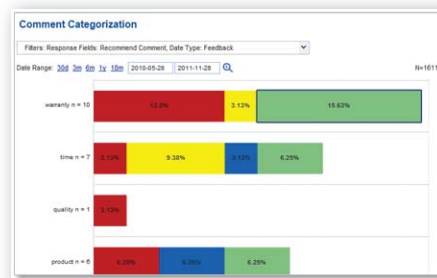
Comment Categorization

Filters: Response Fields: Recommend Comment, Date Type: Feedback

Date Range: 30d 3m 6m 1y 18m 2010-05-28 2011-11-28

N=1611

warranty n = 10
12.5%
3.13%
15.63%

time n = 7
3.13%
9.38%
3.13%
6.25%

quality n = 1
3.13%

product n = 6
6.25%
6.25%
6.25%